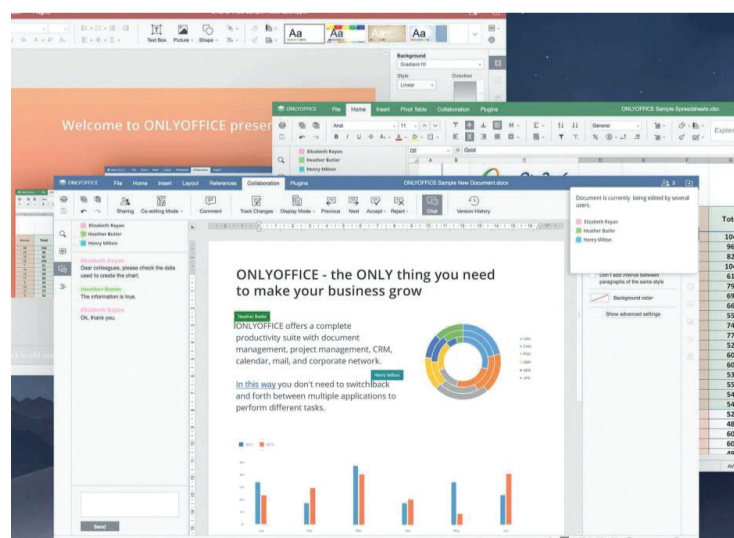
Text Box Picture Shape

Background
Gradient Fill
Style Direction
Linear

Welcome to ONLYOFFICE presen

ONLYOFFICE File Home Insert Pivot Table Collaboration Plugins ONLYOFFICE Sample Spreadsheets.xlsx

Arial 11 General

Elizabeth Rayan
Heather Butler
Henry Milton

D2 Gold

ONLYOFFICE File Home Insert Layout References Collaboration Plugins ONLYOFFICE Sample New Document.docx

Sharing Co-editing Mode Comment Track Changes Display Mode Previous Next Accept Reject Chat Version History

Elizabeth Rayan
Heather Butler
Henry Milton

Elizabeth Rayan
Dear colleagues, please check the data used to create the chart.
Heather Butler
The information is true.
Elizabeth Rayan
Ok, thank you.

Send

Document is currently being edited by several users.
Elizabeth Rayan
Heather Butler
Henry Milton

Don't add interval between paragraphs of the same style
Background color
Show advanced settings

ONLYOFFICE - the ONLY thing you need to make your business grow

Heather Butler
ONLYOFFICE offers a complete productivity suite with document management, project management, CRM, calendar, mail, and corporate network.

In this way you don't need to switchback and forth between multiple applications to perform different tasks.
Henry Milton

Tot
104
96
82
104
61
79
69
66
55
74
77
52
60
60
53
55
54
54
52
48
60
60